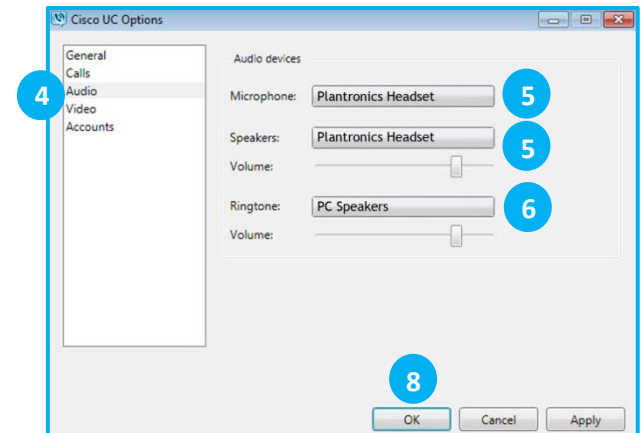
Cisco UC Options

General
Calls
Audio
Video
Accounts

4

Audio devices

Microphone: Plantronics Headset

5

Speakers: Plantronics Headset

5

Volume:

Ringtone: PC Speakers

6

Volume:

8

OK Cancel Apply